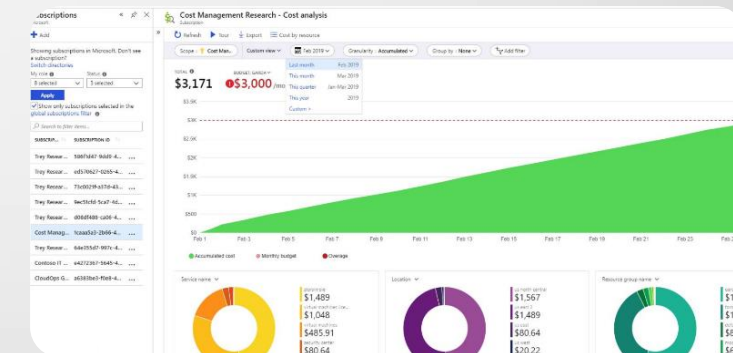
Subscriptions
Microsoft
+ Add
Showing subscriptions in Microsoft. Don't see a subscription? Switch directories
My role
8 selected
Status
3 selected
Apply
Show only subscriptions selected in the global subscriptions filter
Search to filter items...
SUBSCRIPTI...
SUBSCRIPTION ID
Trey Resear... 9d6f3d47-9dd8-4...
Trey Resear... ed570627-b2b5-4...
Trey Resear... 73c0029-a37d-43...
Trey Resear... 9ec5fc5d-5ca7-4...
Trey Resear... d06df486-ca06-4...
Cost Manag... 1caaa5a3-2b66-4...
Trey Resear... 64e255d7-997c-4...
Contoso IT ... e4272367-5645-4...
CloudOpt G... a6383be3-f9e8-4...

Cost Management Research - Cost analysis
Subscription
Refresh Tour Export Cost by resource
Scope : Cost Man... Custom view Feb 2019 Granularity : Accumulated Group by : None Add filter
Last month Feb 2019
This month Mar 2019
This quarter Jan-Mar 2019
This year 2019
Custom >
TOTAL
$3,171
BUDGET: BUDGET
$3,000
$3K
$2.5K
$2K
$1.5K
$1K
$500
$0
Feb 1 Feb 3 Feb 5 Feb 7 Feb 9 Feb 11 Feb 13 Feb 15 Feb 17 Feb 19 Feb 21 Feb 23 Feb 25
Accumulated cost Monthly budget Overage
Service name
$1,489
$1,048
$485.91
$80.64
Location
$1,567
$1,437
$80.64
$20.22
Resource group name